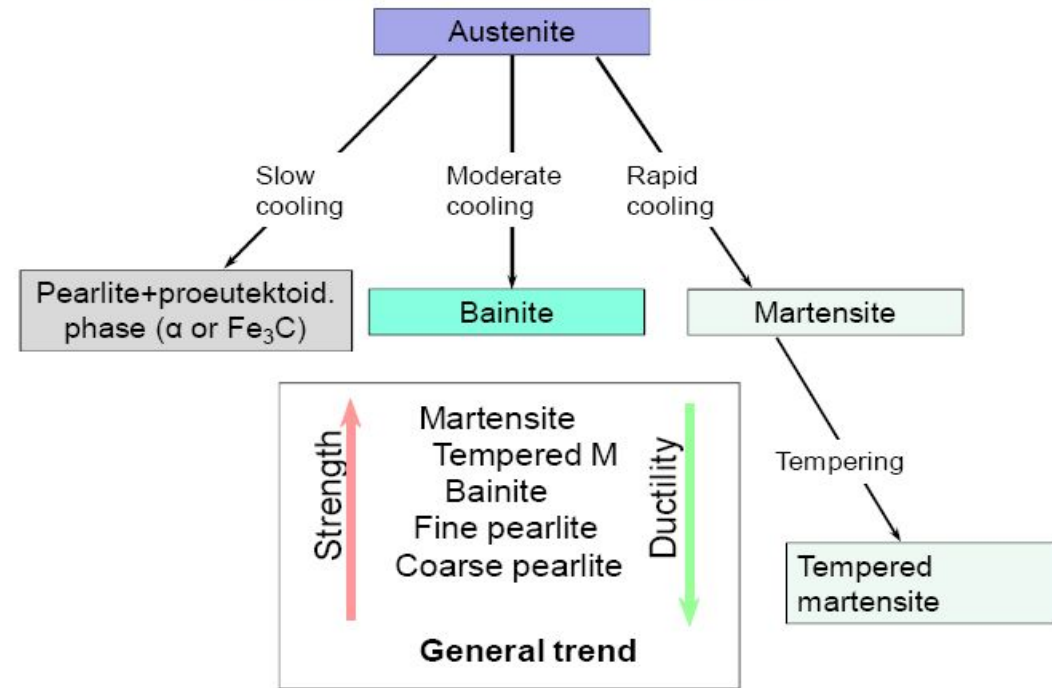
Austenite

Slow cooling

Moderate cooling

Rapid cooling

Pearlite+proeutektoid. phase (α or $Fe_3C$)

Bainite

Martensite

Tempering

Tempered martensite

Strength

Martensite
Tempered M
Bainite
Fine pearlite
Coarse pearlite

Ductility

General trend